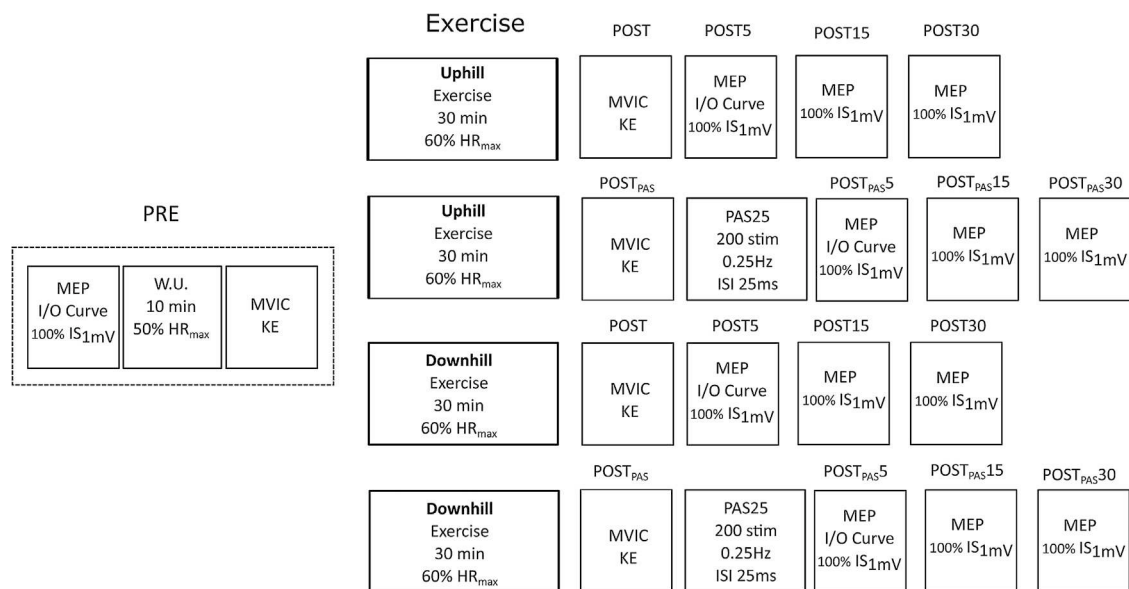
PRE

MEP I/O Curve 100% $IS_{1mV}$

W.U. 10 min 50% $HR_{max}$

MVIC KE

Exercise

POST

POST5

POST15

POST30

Uphill Exercise 30 min 60% $HR_{max}$

MVIC KE

MEP I/O Curve 100% $IS_{1mV}$

MEP 100% $IS_{1mV}$

MEP 100% $IS_{1mV}$

$POST_{PAS}$

$POST_{PAS}5$

$POST_{PAS}15$

$POST_{PAS}30$

Uphill Exercise 30 min 60% $HR_{max}$

MVIC KE

PAS25 200 stim 0.25Hz ISI 25ms

MEP I/O Curve 100% $IS_{1mV}$

MEP 100% $IS_{1mV}$

MEP 100% $IS_{1mV}$

POST

POST5

POST15

POST30

Downhill Exercise 30 min 60% $HR_{max}$

MVIC KE

MEP I/O Curve 100% $IS_{1mV}$

MEP 100% $IS_{1mV}$

MEP 100% $IS_{1mV}$

$POST_{PAS}$

$POST_{PAS}5$

$POST_{PAS}15$

$POST_{PAS}30$

Downhill Exercise 30 min 60% $HR_{max}$

MVIC KE

PAS25 200 stim 0.25Hz ISI 25ms

MEP I/O Curve 100% $IS_{1mV}$

MEP 100% $IS_{1mV}$

MEP 100% $IS_{1mV}$